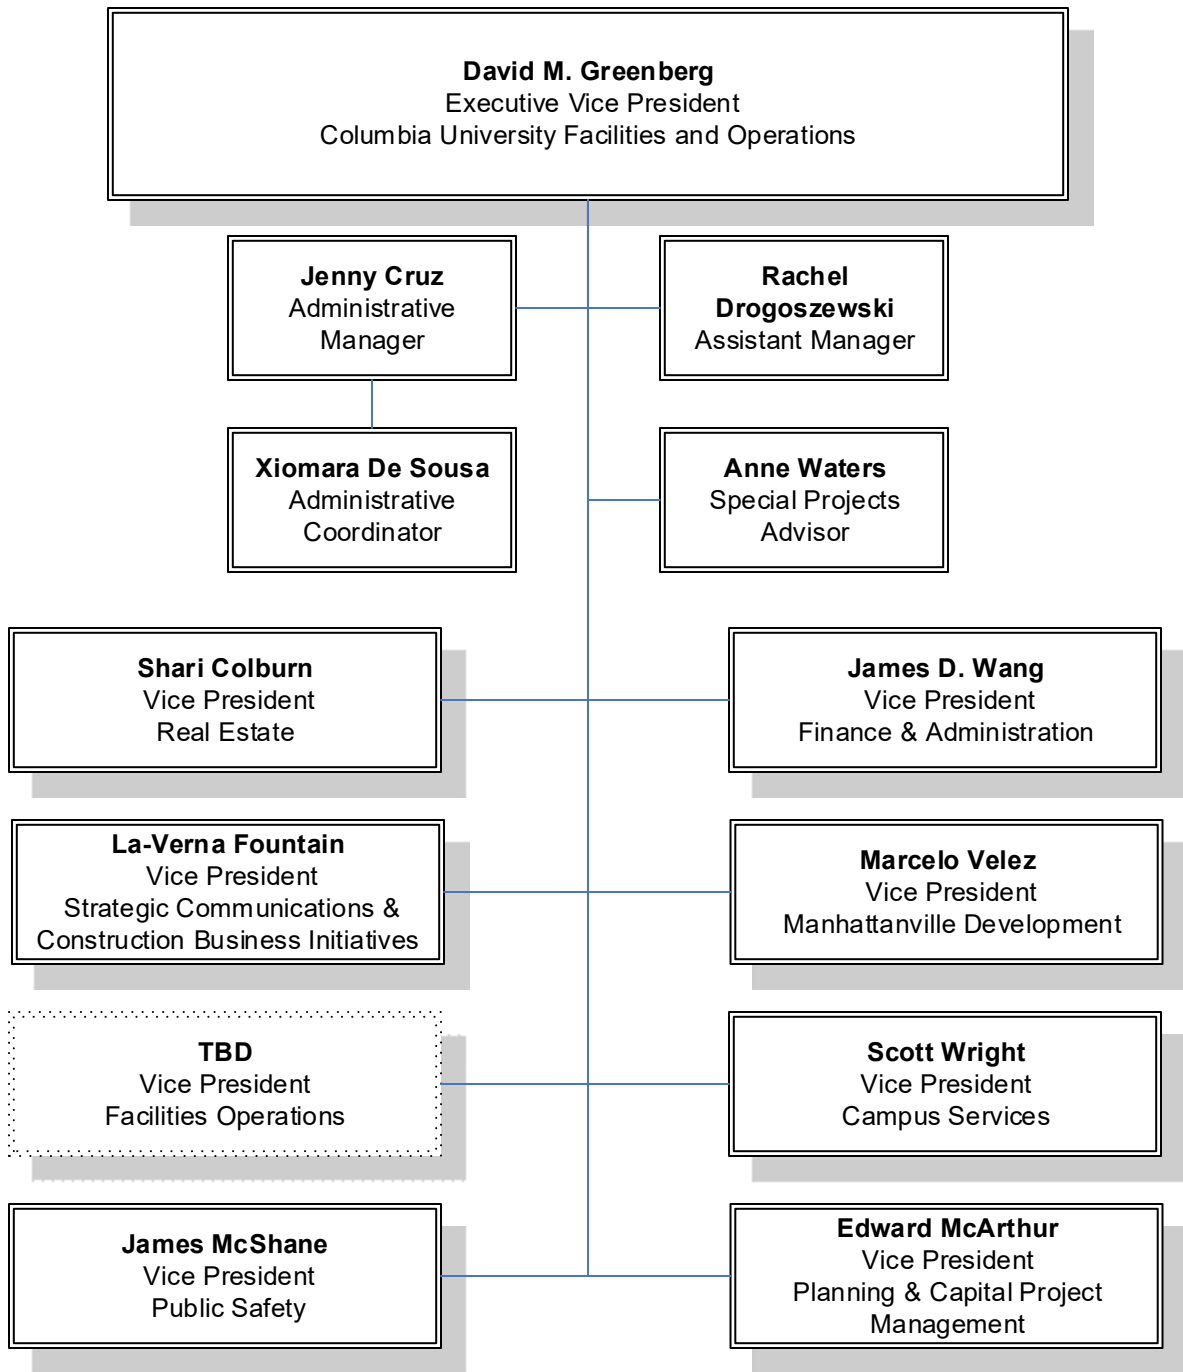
**David M. Greenberg**
Executive Vice President
Columbia University Facilities and Operations

**Jenny Cruz**
Administrative Manager

**Rachel Drogoszewski**
Assistant Manager

**Xiomara De Sousa**
Administrative Coordinator

**Anne Waters**
Special Projects Advisor

**Shari Colburn**
Vice President
Real Estate

**James D. Wang**
Vice President
Finance & Administration

**La-Verna Fountain**
Vice President
Strategic Communications & Construction Business Initiatives

**Marcelo Velez**
Vice President
Manhattanville Development

**TBD**
Vice President
Facilities Operations

**Scott Wright**
Vice President
Campus Services

**James McShane**
Vice President
Public Safety

**Edward McArthur**
Vice President
Planning & Capital Project Management